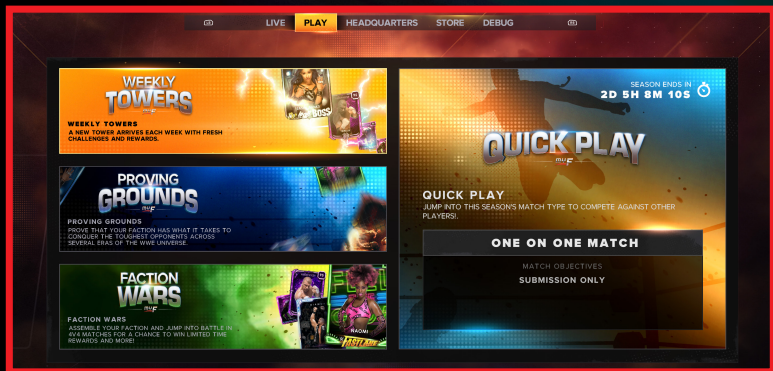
LIVE PLAY HEADQUARTERS STORE DEBUG

WEEKLY TOWERS

WEEKLY TOWERS
A NEW TOWER ARRIVES EACH WEEK WITH FRESH CHALLENGES AND REWARDS.

PROVING GROUNDS

PROVING GROUNDS
PROVE THAT YOUR FACTION HAS WHAT IT TAKES TO CONQUER THE TOUGHEST OPPONENTS ACROSS SEVERAL ERAS OF THE WWE UNIVERSE.

FACTION WARS

FACTION WARS
ASSEMBLE YOUR FACTION AND JUMP INTO BATTLE IN 4V4 MATCHES FOR A CHANCE TO WIN LIMITED TIME REWARDS AND MORE!

NAOMI

SEASON ENDS IN
2D 5H 8M 10S

QUICK PLAY

QUICK PLAY
JUMP INTO THIS SEASON'S MATCH TYPE TO COMPETE AGAINST OTHER PLAYERS!.

ONE ON ONE MATCH

MATCH OBJECTIVES
SUBMISSION ONLY